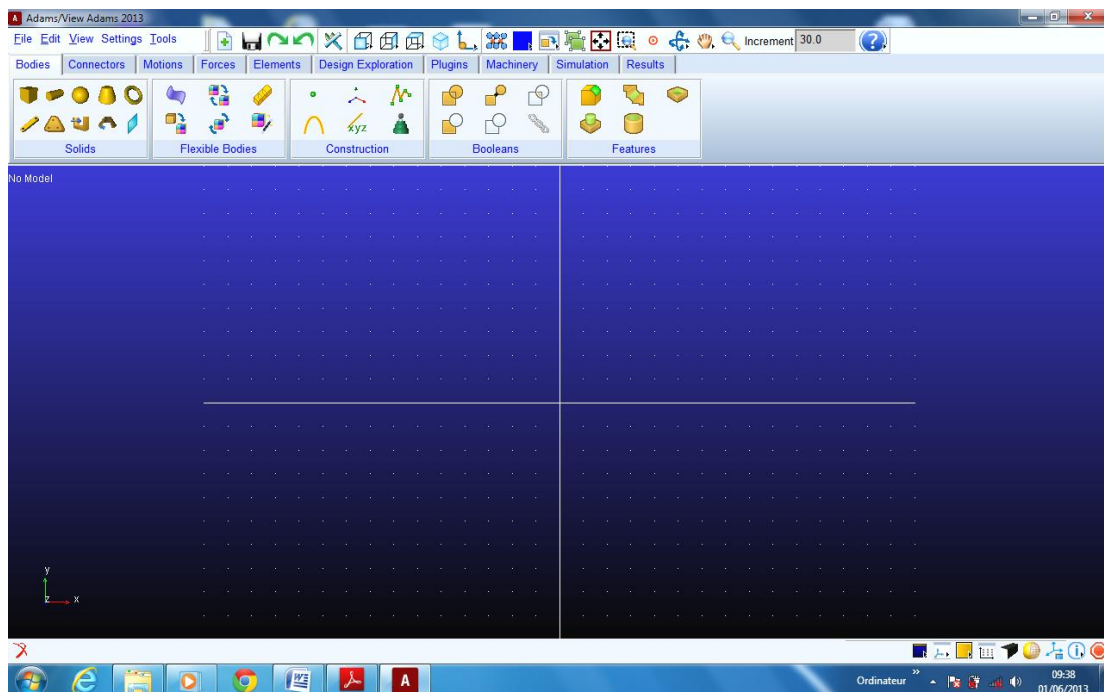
Adams/View Adams 2013

File Edit View Settings Tools

Increment 30.0

Bodies | Connectors | Motions | Forces | Elements | Design Exploration | Plugins | Machinery | Simulation | Results

Solids | Flexible Bodies | Construction | Booleans | Features

xyz

No Model

y

z x

A

Ordinateur

09:38
01/06/2013